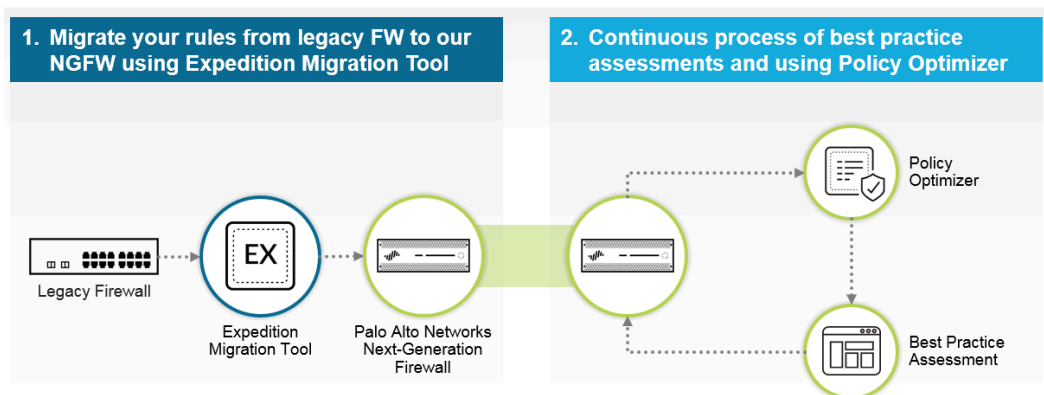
1. Migrate your rules from legacy FW to our NGFW using Expedition Migration Tool

2. Continuous process of best practice assessments and using Policy Optimizer

Legacy Firewall

EX

Expedition Migration Tool

Palo Alto Networks Next-Generation Firewall

Policy Optimizer

Best Practice Assessment